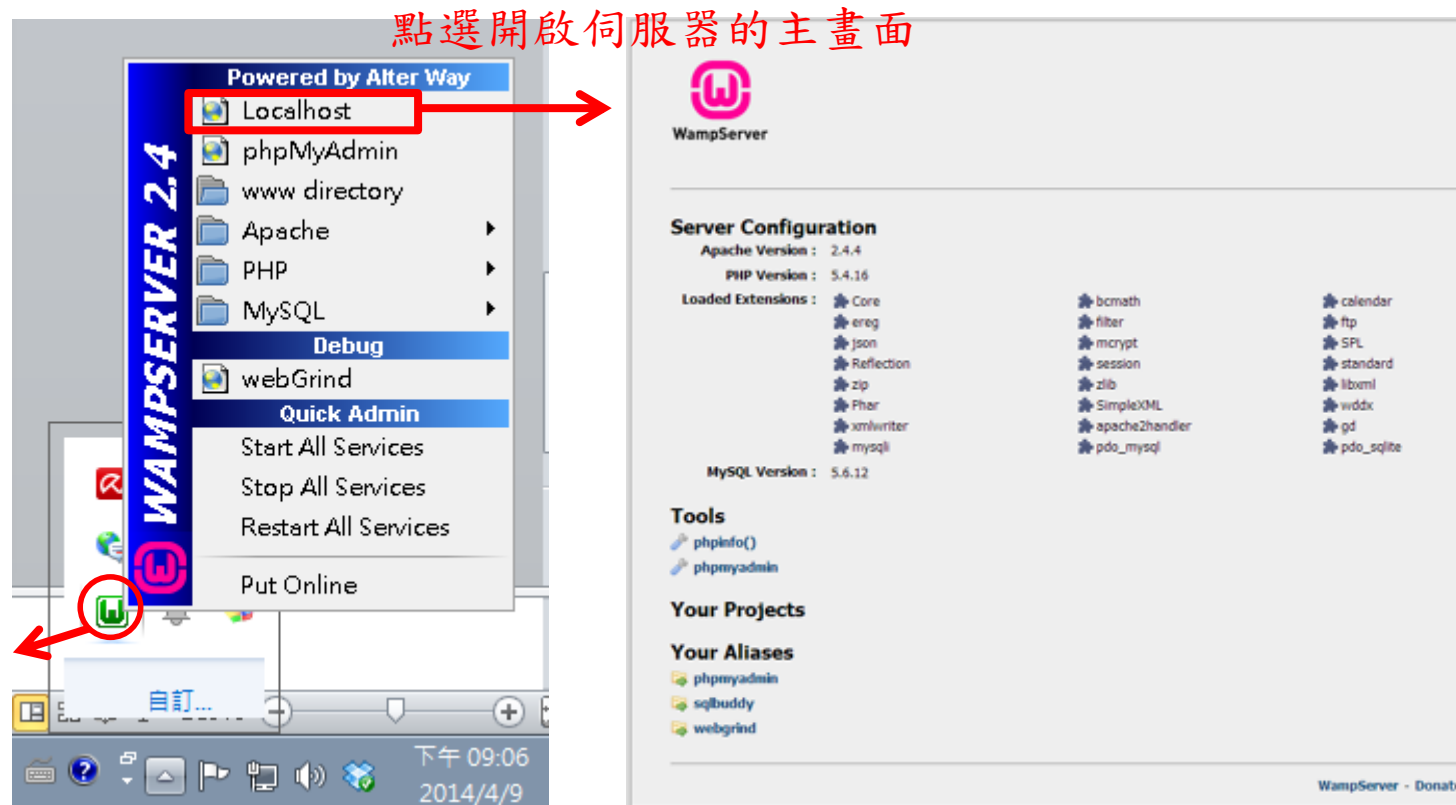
點選開啟伺服器的主畫面

WAMPSERVER 2.4

Powered by Alter Way
Localhost
phpMyAdmin
www directory
Apache
PHP
MySQL
Debug
webGrind
Quick Admin
Start All Services
Stop All Services
Restart All Services
Put Online

自訂...

下午 09:06
2014/4/9

WampServer

Server Configuration

Apache Version : 2.4.4
PHP Version : 5.4.16
Loaded Extensions :

| | | |
|---|---|---|
| Core | bcmath | calendar |
| ereg | filter | ftp |
| json | mcrypt | SPL |
| Reflection | session | standard |
| zip | zlib | libxml |
| Phar | SimpleXML | wddx |
| xmlwriter | apache2handler | gd |
| mysqli | pdo_mysql | pdo_sqlite |

MySQL Version : 5.6.12

Tools
phpinfo()
phpmyadmin

Your Projects

Your Aliases
phpmyadmin
sqlbuddy
webgrind

WampServer - Donat